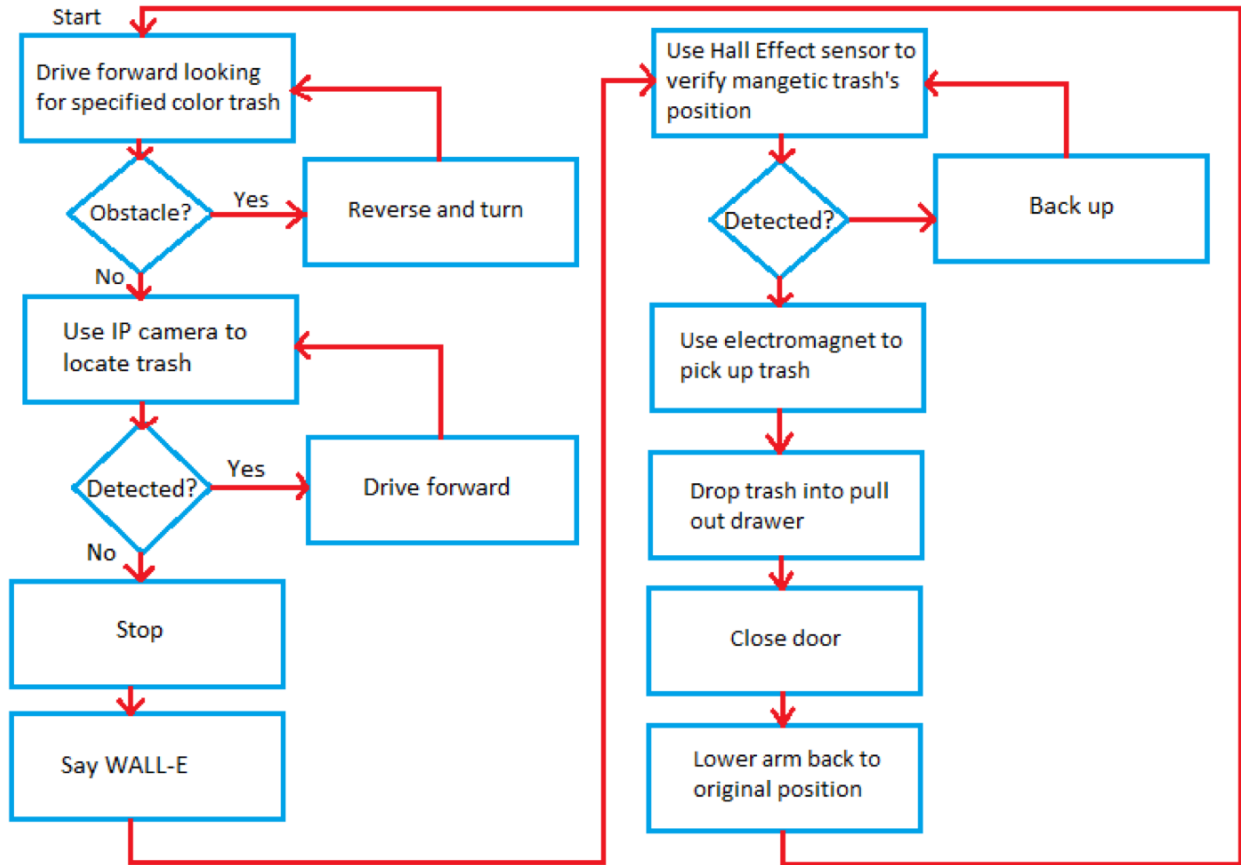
Start

Drive forward looking for specified color trash

Obstacle?

Yes

Reverse and turn

No

Use IP camera to locate trash

Detected?

Yes

Drive forward

No

Stop

Say WALL-E

Use Hall Effect sensor to verify mangetic trash's position

Detected?

Back up

Use electromagnet to pick up trash

Drop trash into pull out drawer

Close door

Lower arm back to original position